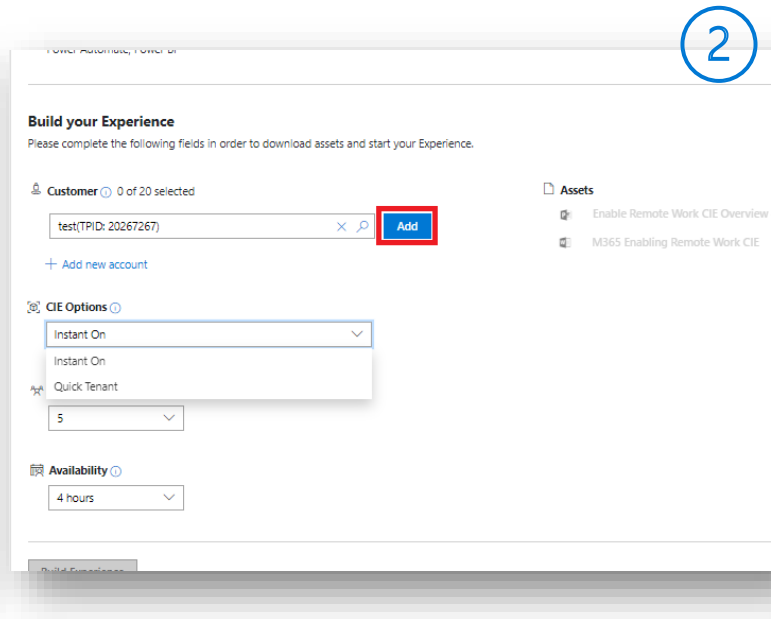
2

Power Automate, Power BI

Build your Experience

Please complete the following fields in order to download assets and start your Experience.

Customer ⓘ 0 of 20 selected

test(TPID: 20267267)

Add

+ Add new account

Assets

Enable Remote Work CIE Overview

M365 Enabling Remote Work CIE

CIE Options ⓘ

Instant On

Instant On

Quick Tenant

5

Availability ⓘ

4 hours

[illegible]